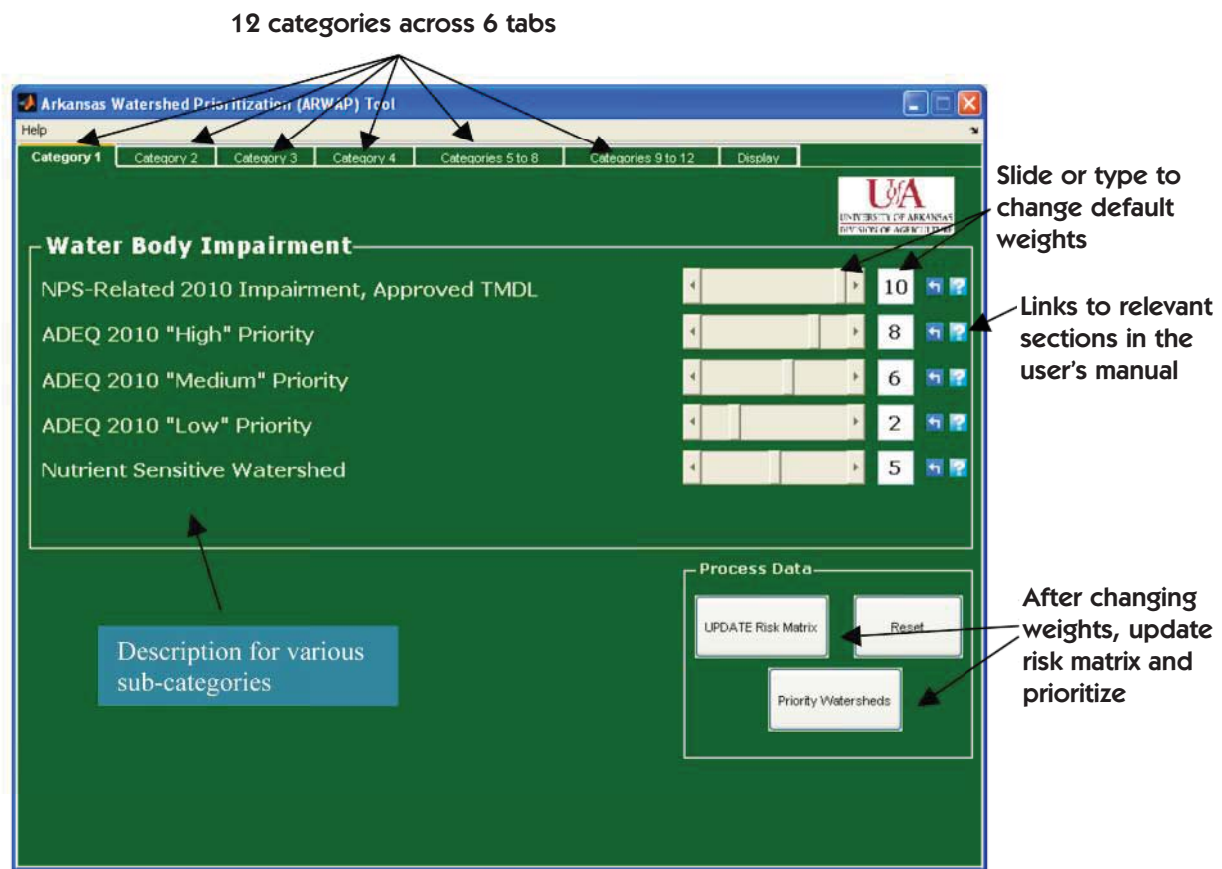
12 categories across 6 tabs

Arkansas Watershed Prioritization (ARWAP) Tool

Help

Category 1 | Category 2 | Category 3 | Category 4 | Categories 5 to 8 | Categories 9 to 12 | Display

UA
UNIVERSITY OF ARKANSAS
DIVISION OF AGRICULTURE

Slide or type to change default weights

Water Body Impairment

NPS-Related 2010 Impairment, Approved TMDL 10

ADEQ 2010 "High" Priority 8

ADEQ 2010 "Medium" Priority 6

ADEQ 2010 "Low" Priority 2

Nutrient Sensitive Watershed 5

Links to relevant sections in the user's manual

Process Data

UPDATE Risk Matrix

Reset

Priority Watersheds

After changing weights, update risk matrix and prioritize

Description for various sub-categories